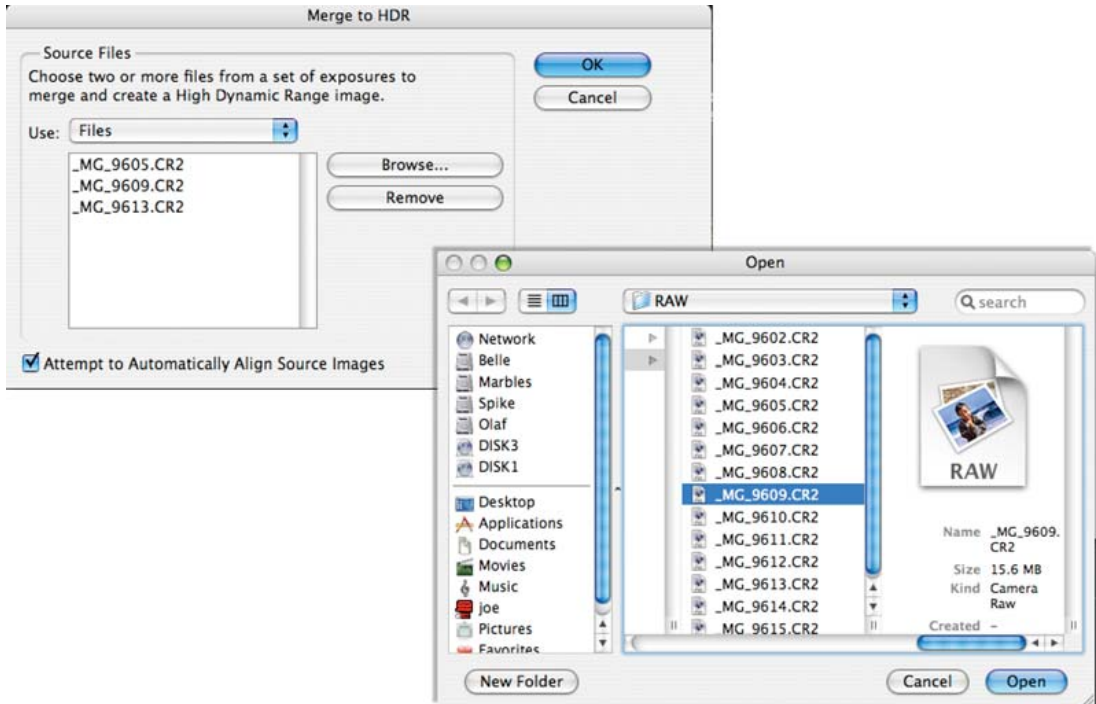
Merge to HDR

Source Files
Choose two or more files from a set of exposures to merge and create a High Dynamic Range image.

Use: Files

_MG_9605.CR2
_MG_9609.CR2
_MG_9613.CR2

Browse...
Remove

OK
Cancel

Attempt to Automatically Align Source Images

Open

RAW

search

Network
Belle
Marbles
Spike
Olaf
DISK3
DISK1
Desktop
Applications
Documents
Movies
Music
joe
Pictures
Favorites

_MG_9602.CR2
_MG_9603.CR2
_MG_9604.CR2
_MG_9605.CR2
_MG_9606.CR2
_MG_9607.CR2
_MG_9608.CR2
_MG_9609.CR2
_MG_9610.CR2
_MG_9611.CR2
_MG_9612.CR2
_MG_9613.CR2
_MG_9614.CR2
_MG_9615.CR2

RAW

Name _MG_9609.CR2
Size 15.6 MB
Kind Camera Raw
Created –

New Folder
Cancel
Open